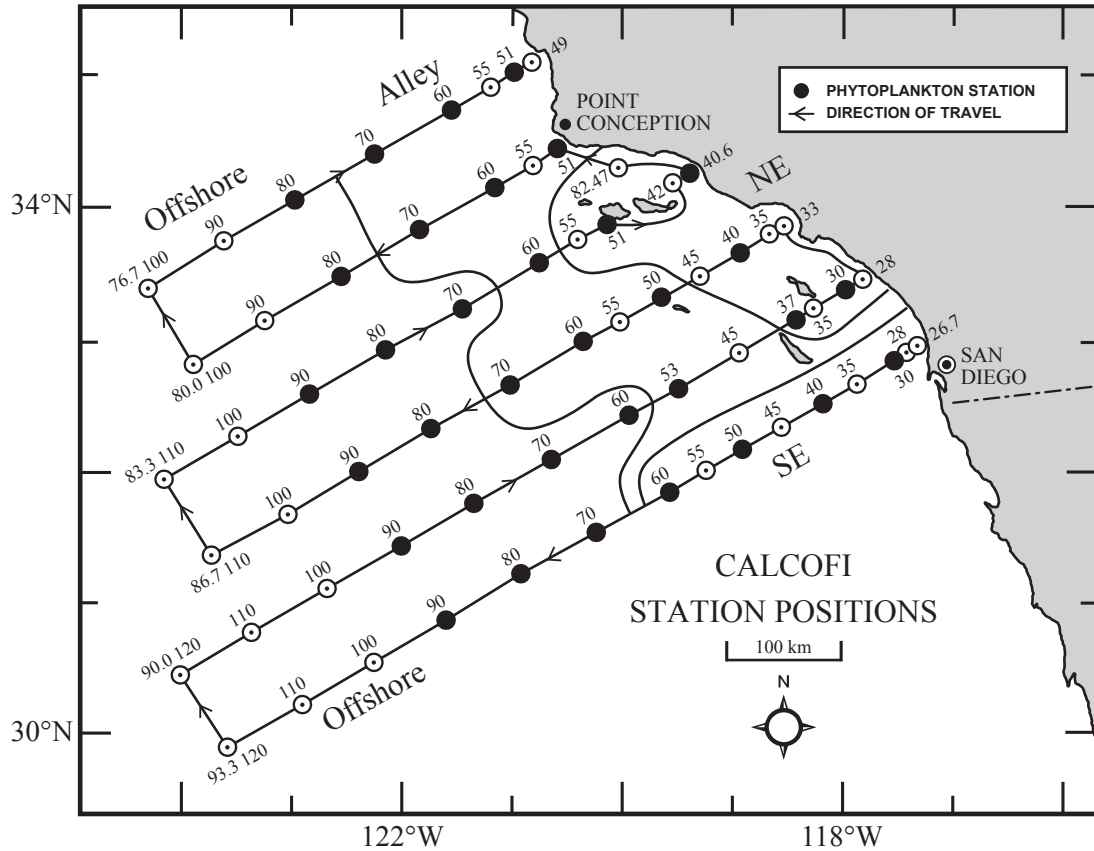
PHYTOPLANKTON STATION
DIRECTION OF TRAVEL

POINT CONCEPTION

Alley
Offshore
NE
SE
Offshore

49 51 55 60 70 80 90 76.7 100
40.6 51 55 60 70 80 90 80.0 100
82.47 42
33 35 40 45 50 51 55 60 70 80 90 100 83.3 110
28 30 35 37 45 50 55 60 70 80 90 100 86.7 110
26.7 53 60 70 80 90 100 110 90.0 120
28 30 35 40 45 50 55 60 70 80 90 100 110 93.3 120

SAN DIEGO

CALCOFI
STATION POSITIONS
100 km
N

34°N
30°N
122°W
118°W